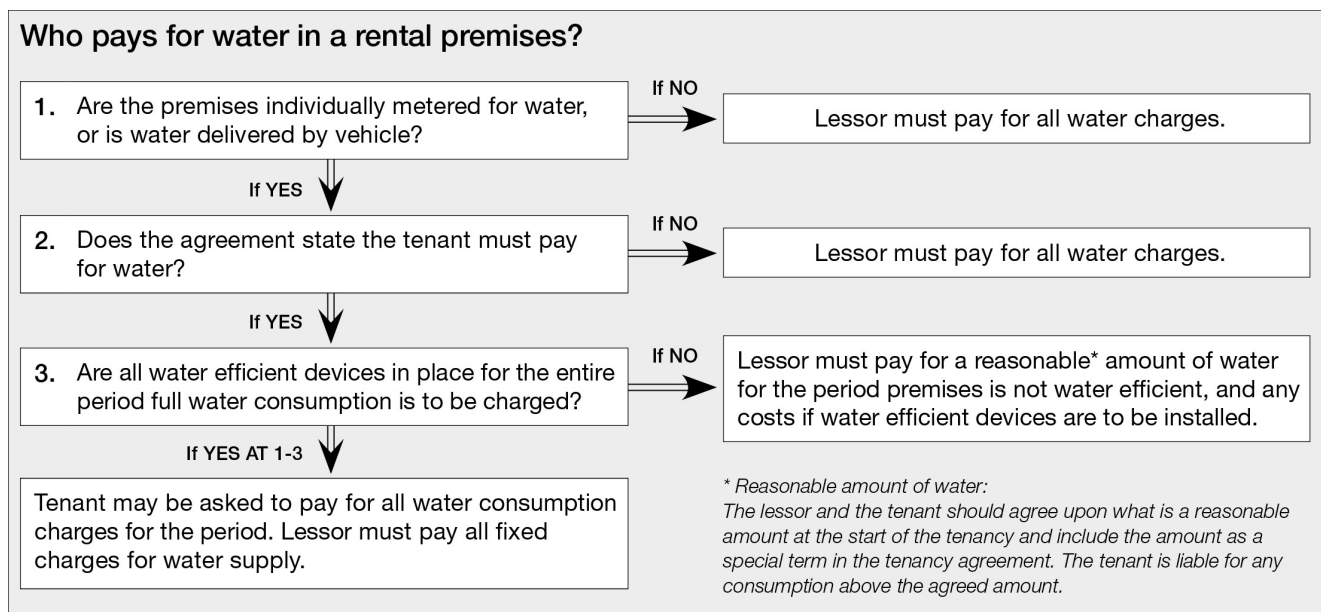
Who pays for water in a rental premises?

1. Are the premises individually metered for water, or is water delivered by vehicle?

If NO

Lessor must pay for all water charges.

If YES

2. Does the agreement state the tenant must pay for water?

If NO

Lessor must pay for all water charges.

If YES

3. Are all water efficient devices in place for the entire period full water consumption is to be charged?

If NO

Lessor must pay for a reasonable* amount of water for the period premises is not water efficient, and any costs if water efficient devices are to be installed.

If YES AT 1-3

Tenant may be asked to pay for all water consumption charges for the period. Lessor must pay all fixed charges for water supply.

* Reasonable amount of water:
The lessor and the tenant should agree upon what is a reasonable amount at the start of the tenancy and include the amount as a special term in the tenancy agreement. The tenant is liable for any consumption above the agreed amount.